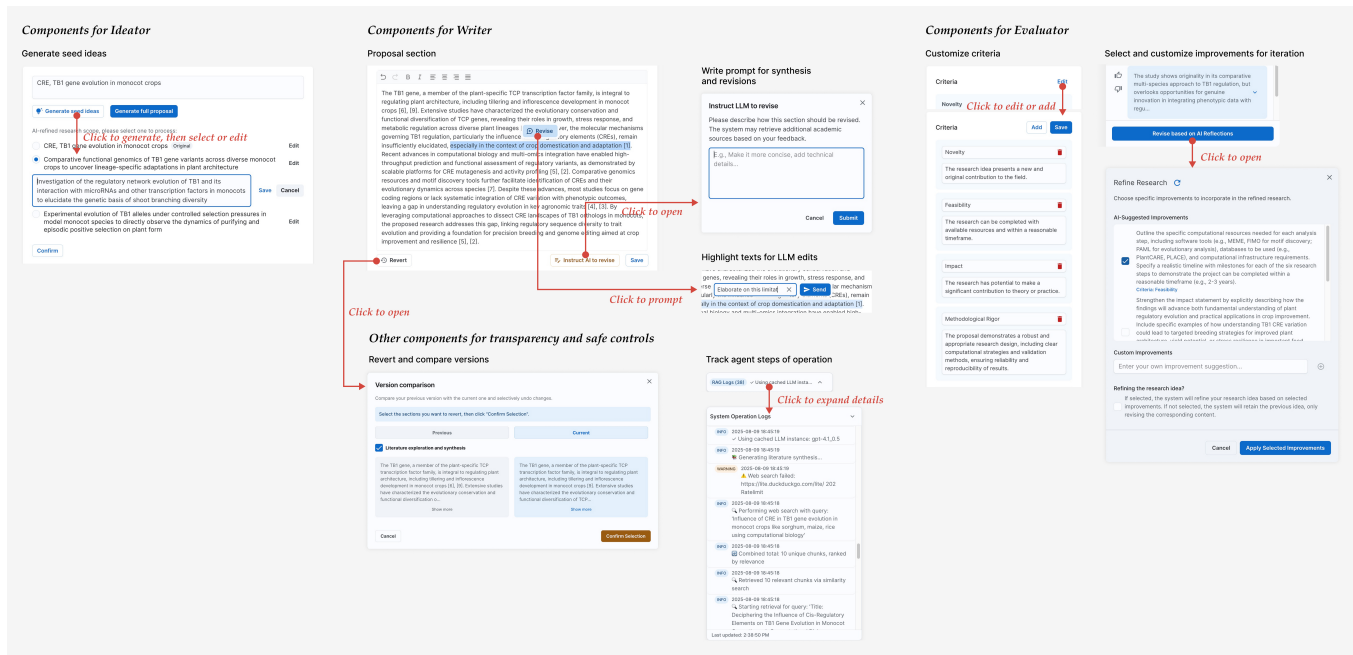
Components for Ideator

Generate seed ideas

CRE, TB1 gene evolution in monocot crops

Generate seed ideas Generate full proposal

AI-refined research scope, please select one to process:

Click to generate, then select or edit

CRE, TB1 gene evolution in monocot crops Original Edit

Comparative functional genomics of TB1 gene variants across diverse monocot crops to uncover lineage-specific adaptations in plant architecture Edit

Investigation of the regulatory network evolution of TB1 and its interaction with microRNAs and other transcription factors in monocots to elucidate the genetic basis of shoot branching diversity Save Cancel

Experimental evolution of TB1 alleles under controlled selection pressures in model monocot species to directly observe the dynamics of purifying and episodic positive selection on plant form Edit

Confirm

Components for Writer

Proposal section

The TB1 gene, a member of the plant-specific TCP transcription factor family, is integral to regulating plant architecture, including tillering and inflorescence development in monocot crops [6], [9]. Extensive studies have characterized the evolutionary conservation and functional diversification of TCP genes, revealing their roles in growth, stress response, and metabolic regulation across diverse plant lineages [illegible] ver, the molecular mechanisms governing TB1 regulation, particularly the influence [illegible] elements (CREs), remain insufficiently elucidated, especially in the context of crop domestication and adaptation [1]. Recent advances in computational biology and multi-omics integration have enabled high-throughput prediction and functional assessment of regulatory variants, as demonstrated by scalable platforms for CRE mutagenesis and activity profiling [5], [2]. Comparative genomics resources and motif discovery tools further facilitate identification of CREs and their evolutionary dynamics across species [7]. Despite these advances, most studies focus on gene coding regions or lack systematic integration of CRE variation with phenotypic outcomes, leaving a gap in understanding regulatory evolution in key agronomic traits [4], [3]. By leveraging computational approaches to dissect CRE landscapes of TB1 orthologs in monocots, the proposed research addresses this gap, linking regulatory sequence diversity to trait evolution and providing a foundation for precision breeding and genome editing aimed at crop improvement and resilience [5], [2].

Revise

Revert Instruct AI to revise Save

Click to open

Write prompt for synthesis and revisions

Instruct LLM to revise

Please describe how this section should be revised. The system may retrieve additional academic sources based on your feedback.

E.g., Make it more concise, add technical details...

Cancel Submit

Highlight texts for LLM edits

Elaborate on this limitat Send

Click to prompt

Click to open

Other components for transparency and safe controls

Revert and compare versions

Version comparison

Compare your previous version with the current one and selectively undo changes.

Select the sections you want to revert, then click "Confirm Selection".

Previous Current

Literature exploration and synthesis

The TB1 gene, a member of the plant-specific TCP transcription factor family, is integral to regulating plant architecture, including tillering and inflorescence development in monocot crops [6], [9]. Extensive studies have characterized the evolutionary conservation and functional diversification o...

Show more

The TB1 gene, a member of the plant-specific TCP transcription factor family, is integral to regulating plant architecture, including tillering and inflorescence development in monocot crops [6], [9]. Extensive studies have characterized the evolutionary conservation and functional diversification of TCP...

Show more

Cancel Confirm Selection

Track agent steps of operation

RAG Logs (38) Using cached LLM insta...

Click to expand details

System Operation Logs

INFO 2025-08-09 16:45:19 Using cached LLM instance: gpt-4.1_0.5
INFO 2025-08-09 16:45:19 Generating literature synthesis...
WARNING 2025-08-09 16:45:19 Web search failed: https://lite.duckduckgo.com/lite/ 202 Ratelimit
INFO 2025-08-09 16:45:18 Performing web search with query: 'influence of CRE in TB1 gene evolution in monocot crops like sorghum, maize, rice using computational biology'
INFO 2025-08-09 16:45:18 Combined total 10 unique chunks, ranked by relevance
INFO 2025-08-09 16:45:18 Retrieved 10 relevant chunks via similarity search
INFO 2025-08-09 16:45:16 Starting retrieval for query: 'Title: Deciphering the Influence of Cis-Regulatory Elements on TB1 Gene Evolution in Monocot

Last updated: 2:36:50 PM

Components for Evaluator

Customize criteria

Criteria Edit

Novelty

Click to edit or add

Criteria Add Save

Novelty
The research idea presents a new and original contribution to the field.

Feasibility
The research can be completed with available resources and within a reasonable timeframe.

Impact
The research has potential to make a significant contribution to theory or practice.

Methodological Rigor
The proposal demonstrates a robust and appropriate research design, including clear computational strategies and validation methods, ensuring reliability and reproducibility of results.

Select and customize improvements for iteration

The study shows originality in its comparative multi-species approach to TB1 regulation, but overlooks opportunities for genome innovation in integrating phenotypic data with regu...

Revise based on AI Reflections

Click to open

Refine Research

Choose specific improvements to incorporate in the refined research.

AI-Suggested Improvements

Outline the specific computational resources needed for each analysis step, including software tools (e.g., MEME, FIMO for motif discovery; PAML for evolutionary analysis), databases to be used (e.g., PlantCARE, PLACE), and computational infrastructure requirements. Specify a realistic timeline with milestones for each of the six research steps to demonstrate the project can be completed within a reasonable timeframe (e.g., 2-3 years).
Criteria: Feasibility

Strengthen the impact statement by explicitly describing how the findings will advance both fundamental understanding of plant regulatory evolution and practical applications in crop improvement. Include specific examples of how understanding TB1 CRE variation could lead to targeted breeding strategies for improved plant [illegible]

Custom Improvements

Enter your own improvement suggestion...

Refining the research idea?

If selected, the system will refine your research idea based on selected improvements. If not selected, the system will retain the previous idea, only revising the corresponding content.

Cancel Apply Selected Improvements